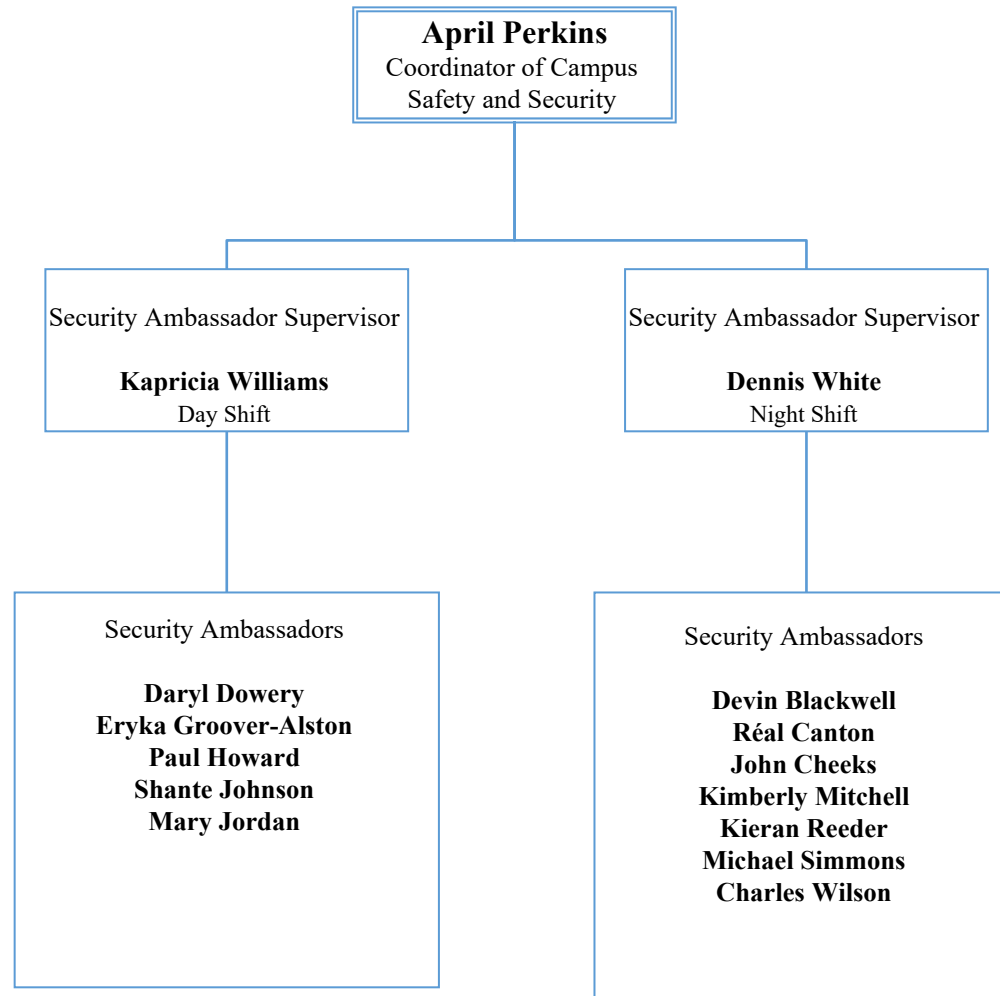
April Perkins
Coordinator of Campus Safety and Security

Security Ambassador Supervisor

Kapricia Williams
Day Shift

Security Ambassador Supervisor

Dennis White
Night Shift

Security Ambassadors

Daryl Dowery
Eryka Groover-Alston
Paul Howard
Shante Johnson
Mary Jordan

Security Ambassadors

Devin Blackwell
Réal Canton
John Cheeks
Kimberly Mitchell
Kieran Reeder
Michael Simmons
Charles Wilson